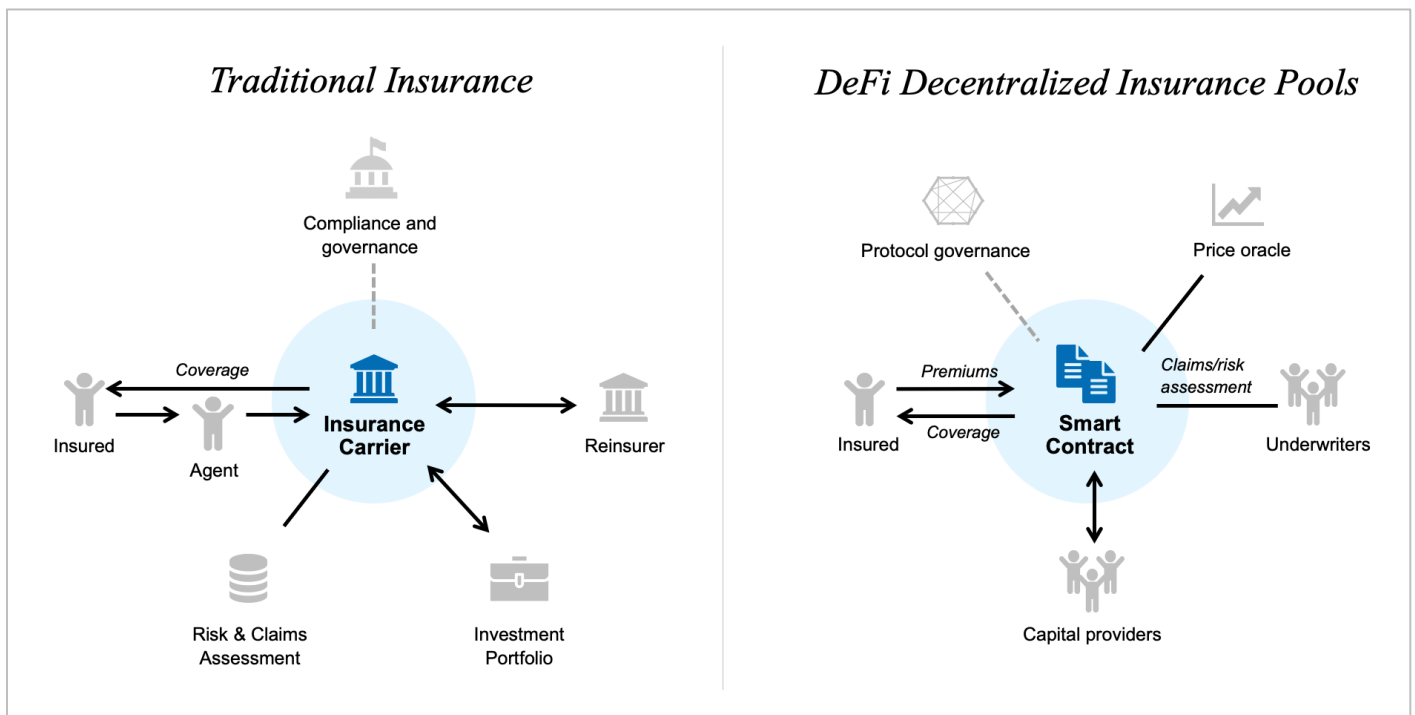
Traditional Insurance

Compliance and governance

Coverage

Insured

Agent

Insurance Carrier

Reinsurer

Risk & Claims Assessment

Investment Portfolio

DeFi Decentralized Insurance Pools

Protocol governance

Price oracle

Premiums

Claims/risk assessment

Insured

Coverage

Smart Contract

Underwriters

Capital providers